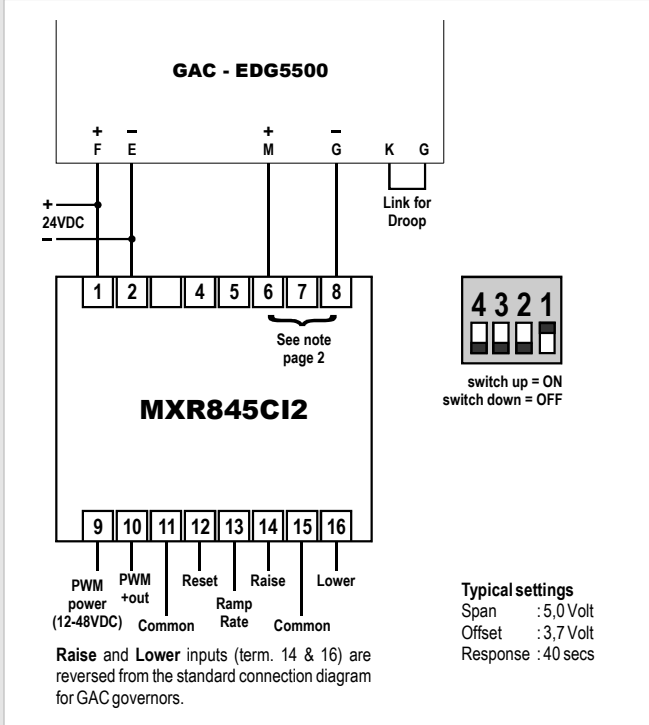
GAC - EDG5500

+ F
– E
+ M
– G
K
G

Link for Droop

+
24VDC
–

1
2
4
5
6
7
8

See note page 2

MXR845CI2

4 3 2 1

switch up = ON
switch down = OFF

9
10
11
12
13
14
15
16

PWM power (12-48VDC)
PWM +out
Common
Reset
Ramp Rate
Raise
Common
Lower

Typical settings
Span : 5,0 Volt
Offset : 3,7 Volt
Response : 40 secs

**Raise** and **Lower** inputs (term. 14 & 16) are reversed from the standard connection diagram for GAC governors.